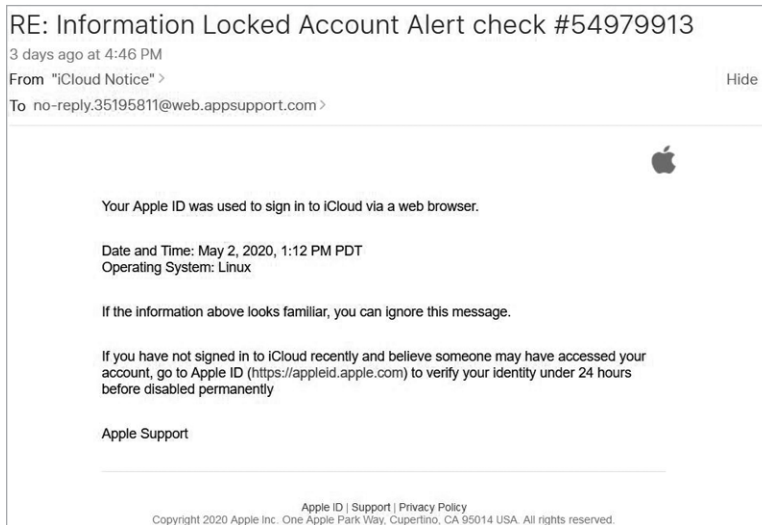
RE: Information Locked Account Alert check #54979913
3 days ago at 4:46 PM
From "iCloud Notice" >
Hide
To no-reply.35195811@web.appsupport.com >

Your Apple ID was used to sign in to iCloud via a web browser.

Date and Time: May 2, 2020, 1:12 PM PDT
Operating System: Linux

If the information above looks familiar, you can ignore this message.

If you have not signed in to iCloud recently and believe someone may have accessed your account, go to Apple ID (https://appleid.apple.com) to verify your identity under 24 hours before disabled permanently

Apple Support

Apple ID | Support | Privacy Policy
Copyright 2020 Apple Inc. One Apple Park Way, Cupertino, CA 95014 USA. All rights reserved.